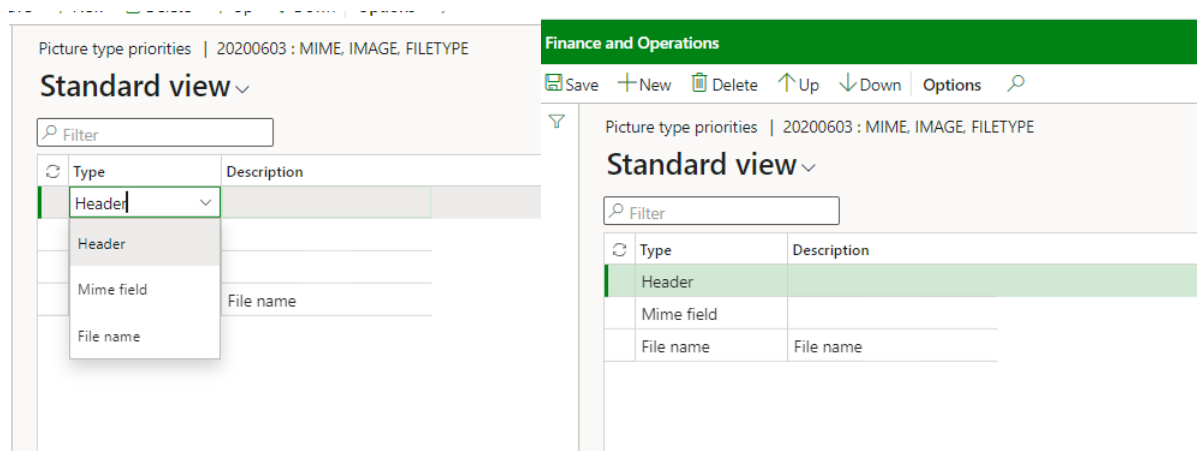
Picture type priorities | 20200603 : MIME, IMAGE, FILETYPE

Standard view

Filter

| Type | Description |
|---|---|
| Header | |
| Header | |
| Mime field | |
| File name | File name |

Finance and Operations

Save New Delete Up Down Options

Picture type priorities | 20200603 : MIME, IMAGE, FILETYPE

Standard view

Filter

| Type | Description |
|---|---|
| Header | |
| Mime field | |
| File name | File name |